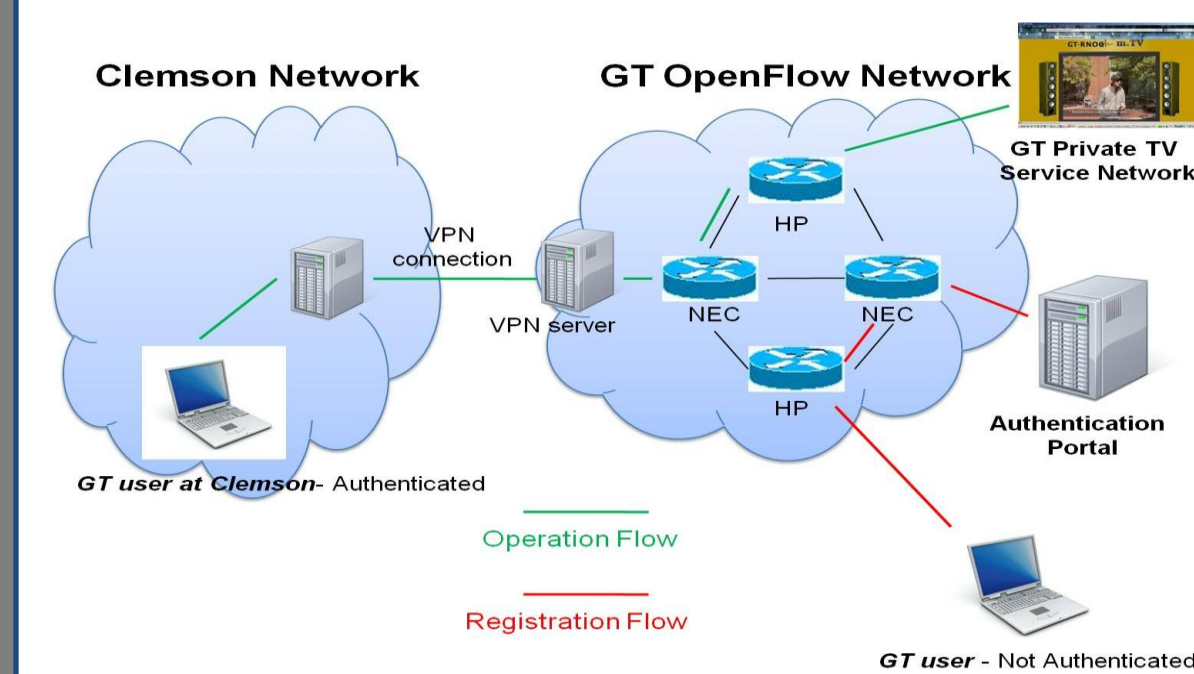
Clemson Network

GT OpenFlow Network

GT-RNOC m.TV

GT Private TV Service Network

HP

VPN connection

NEC

NEC

VPN server

HP

Authentication Portal

GT user at Clemson- Authenticated

Operation Flow

Registration Flow

GT user - Not Authenticated